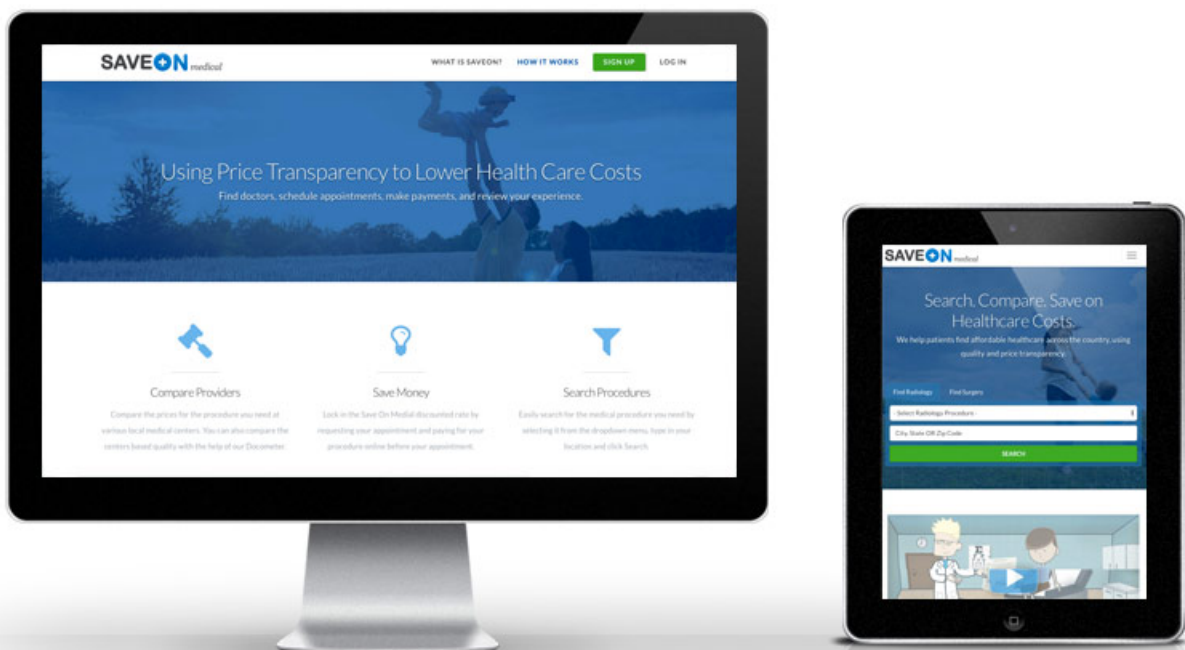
SAVEON medical

WHAT IS SAVEON? HOW IT WORKS SIGN UP LOG IN

Using Price Transparency to Lower Health Care Costs

Find doctors, schedule appointments, make payments, and review your experience.

Compare Providers

Compare the prices for the procedure you need at various local medical centers. You can also compare the centers based quality with the help of our Docometer.

Save Money

Lock in the Save On Medial discounted rate by requesting your appointment and paying for your procedure online before your appointment.

Search Procedures

Easily search for the medical procedure you need by selecting it from the dropdown menu, type in your location and click Search.

SAVEON medical

Search. Compare. Save on Healthcare Costs.

We help patients find affordable healthcare across the country, using quality and price transparency.

Find Radiology Find Surgery

- Select Radiology Procedure -

City, State OR Zip Code

SEARCH